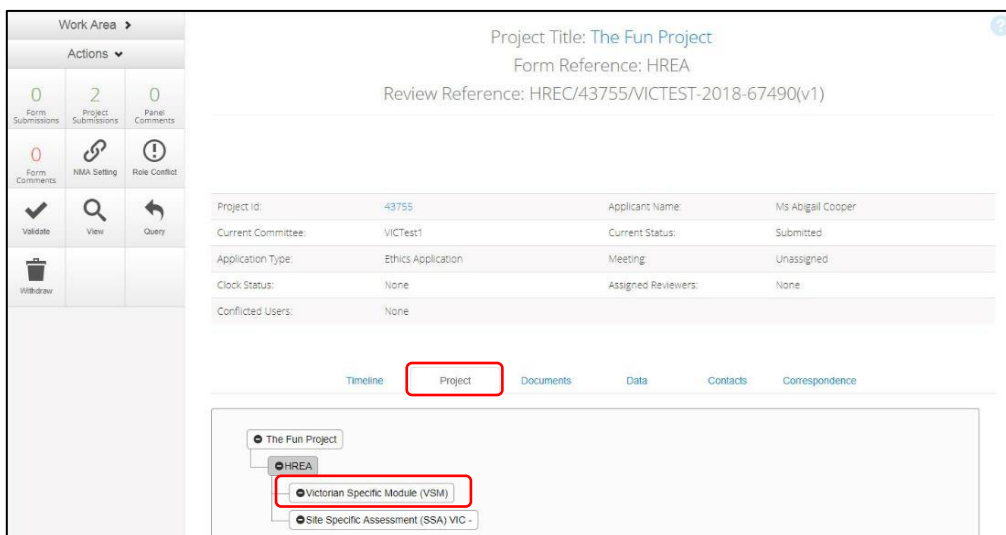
Work Area >

Actions ⌄

0
Form Submissions

2
Project Submissions

0
Panel Comments

0
Form Comments

NMA Setting

Role Conflict

Validate

View

Query

Withdraw

Project Title: The Fun Project
Form Reference: HREA
Review Reference: HREC/43755/VICTEST-2018-67490(v1)

| | | | |
|---|---|---|---|
| Project Id: | 43755 | Applicant Name: | Ms Abigail Cooper |
| Current Committee: | VICTest1 | Current Status: | Submitted |
| Application Type: | Ethics Application | Meeting: | Unassigned |
| Clock Status: | None | Assigned Reviewers: | None |
| Conflicted Users: | None | | |

Timeline Project Documents Data Contacts Correspondence

The Fun Project
HREA
Victorian Specific Module (VSM)
Site Specific Assessment (SSA) VIC -